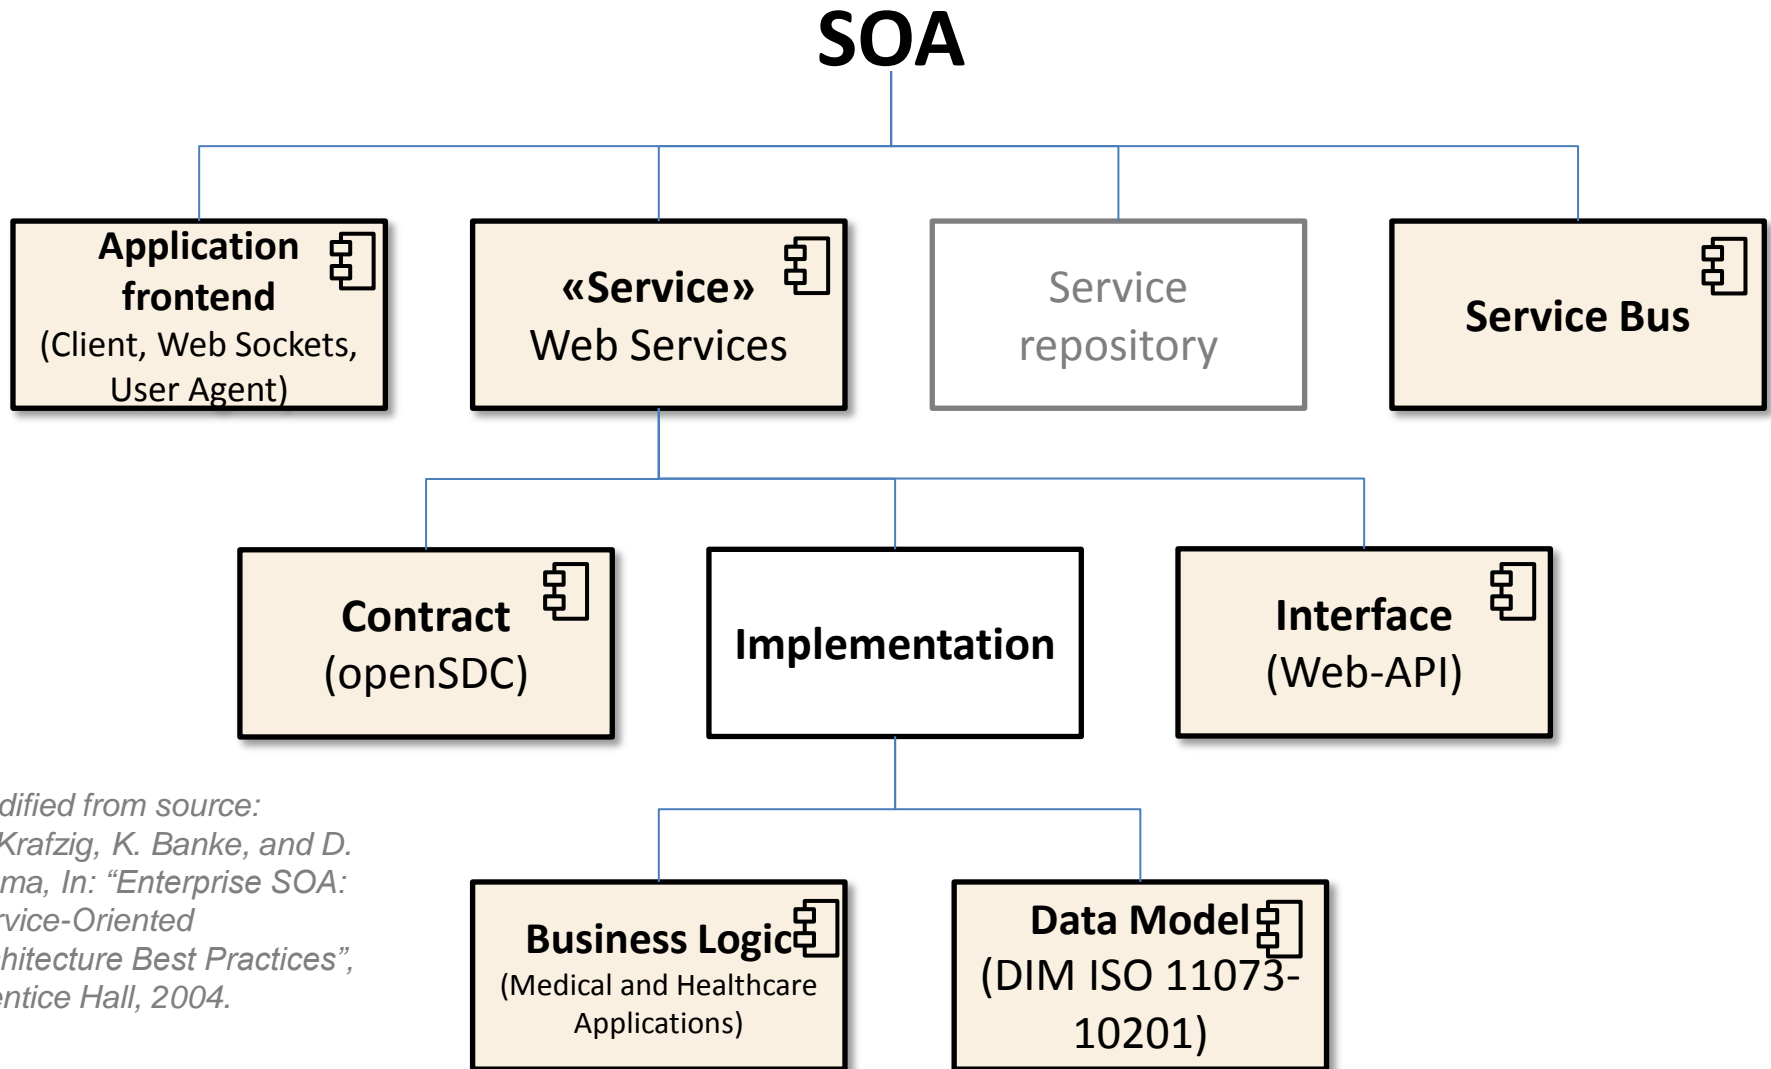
SOA

Application frontend
(Client, Web Sockets, User Agent)

«Service»
Web Services

Service repository

Service Bus

Contract
(openSDC)

Implementation

Interface
(Web-API)

dified from source:
Krafzig, K. Banke, and D.
ma, In: “Enterprise SOA:
rvice-Oriented
hitecture Best Practices”,
entice Hall, 2004.

Business Logic
(Medical and Healthcare Applications)

Data Model
(DIM ISO 11073-10201)